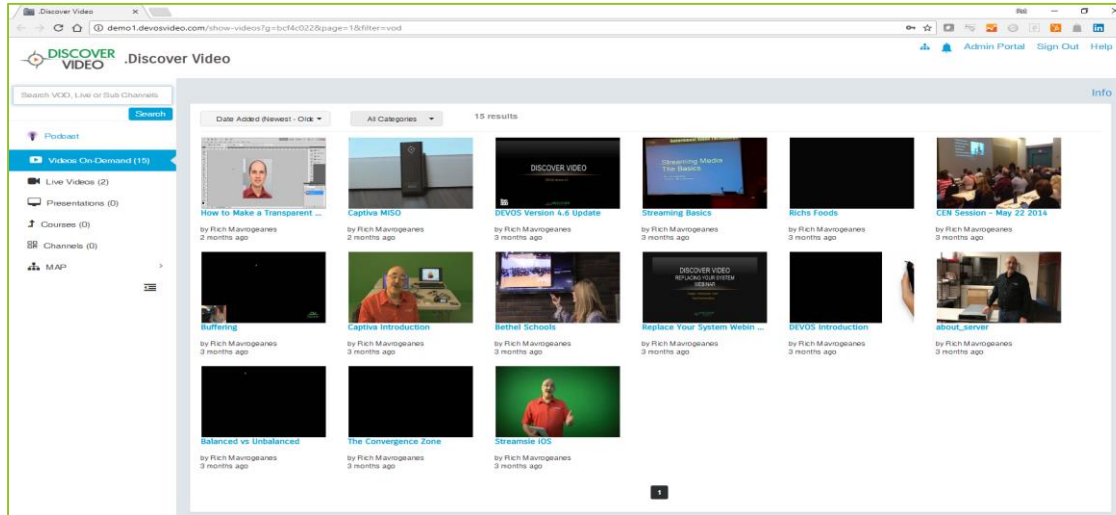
.Discover Video ×

demo1.devosvideo.com/show-videos?g=bcf4c022&page=1&filter=vod

DISCOVER VIDEO .Discover Video

Admin Portal Sign Out Help

Search VOD, Live or Sub Channels
Search

Podcast
Videos On-Demand (15)
Live Videos (2)
Presentations (0)
Courses (0)
Channels (0)
MAP

Info

Date Added (Newest - Olde
All Categories
15 results

How to Make a Transparent ...
by Rich Mavrogeanes
2 months ago

Captiva MISO
by Rich Mavrogeanes
2 months ago

DISCOVER VIDEO
DEVOS Version 4.6 Update
by Rich Mavrogeanes
3 months ago

Streaming Media The Basics
Streaming Basics
by Rich Mavrogeanes
3 months ago

Richs Foods
by Rich Mavrogeanes
3 months ago

CEN Session - May 22 2014
by Rich Mavrogeanes
3 months ago

Buffering
by Rich Mavrogeanes
3 months ago

Captiva Introduction
by Rich Mavrogeanes
3 months ago

Bethel Schools
by Rich Mavrogeanes
3 months ago

DISCOVER VIDEO
REPLACING YOUR SYSTEM WEBINAR
Replace Your System Webin ...
by Rich Mavrogeanes
3 months ago

DEVOS Introduction
by Rich Mavrogeanes
3 months ago

about_server
by Rich Mavrogeanes
3 months ago

Balanced vs Unbalanced
by Rich Mavrogeanes
3 months ago

The Convergence Zone
by Rich Mavrogeanes
3 months ago

Streamsie IOS
by Rich Mavrogeanes
3 months ago

1